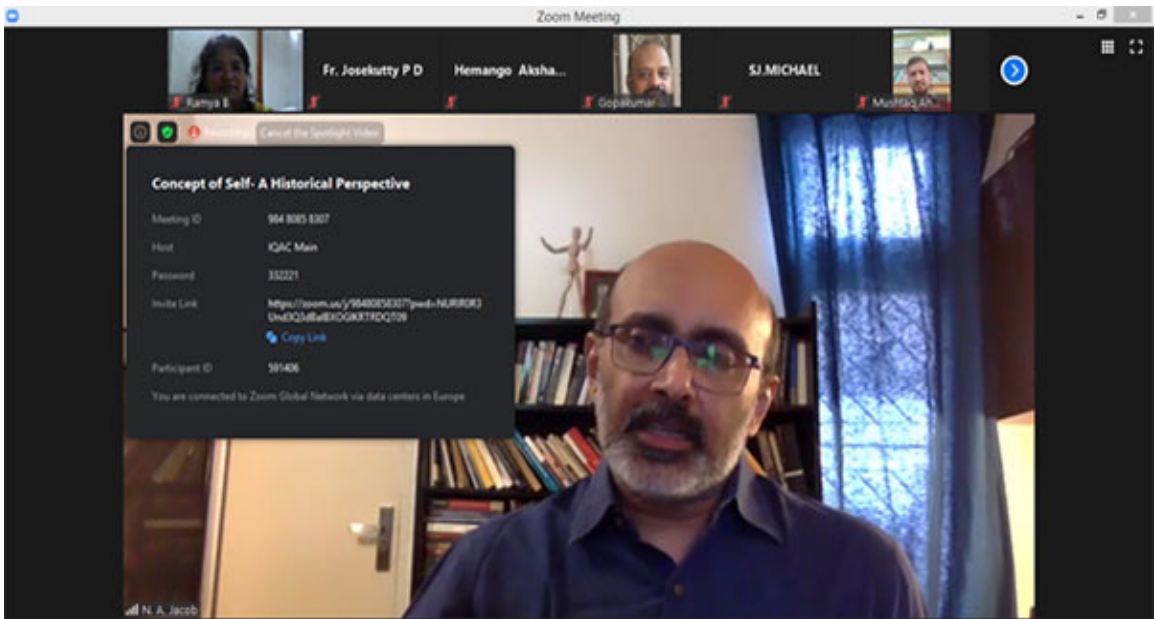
Zoom Meeting

Ramya B

Fr. Josekutty P D

Hemango Aksha...

Gopakumar...

SJ.MICHAEL

Mushtaq Ah...

Recording... Cancel the Spotlight Video

Concept of Self- A Historical Perspective

Meeting ID 984 8085 8307

Host IQAC Main

Password 332221

Invite Link https://zoom.us/j/98480858307?pwd=NURR0R3UndXQ3dBdEXOGlKRTRDQT09

Copy Link

Participant ID 591406

You are connected to Zoom Global Network via data centers in Europe

N. A. Jacob